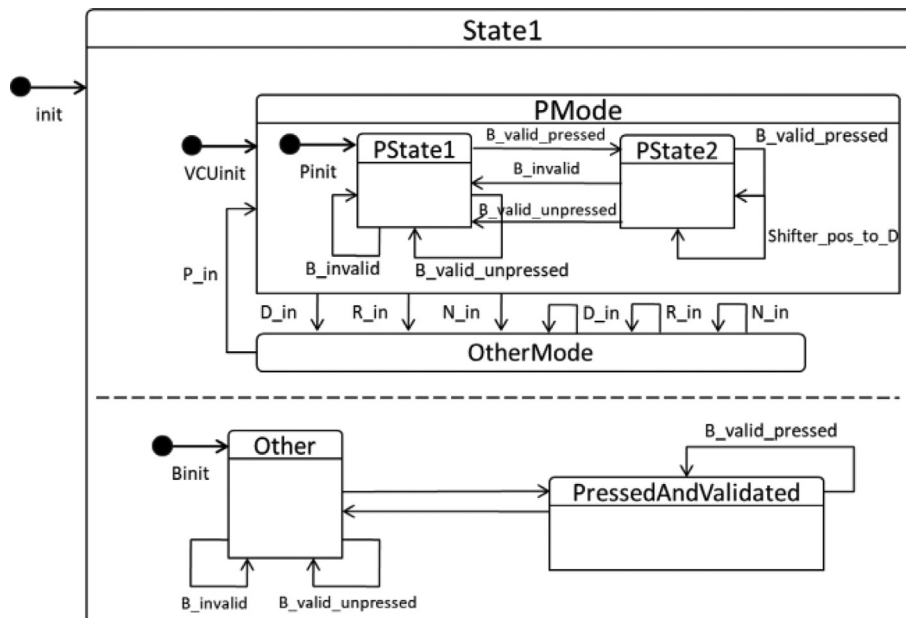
State1

init

PMode

VCUinit

Pinit

PState1

B_valid_pressed

PState2

B_valid_pressed

B_invalid

B_valid_unpressed

Shifter_pos_to_D

B_invalid

B_valid_unpressed

P_in

D_in

R_in

N_in

D_in

R_in

N_in

OtherMode

Binit

Other

B_valid_pressed

PressedAndValidated

B_invalid

B_valid_unpressed